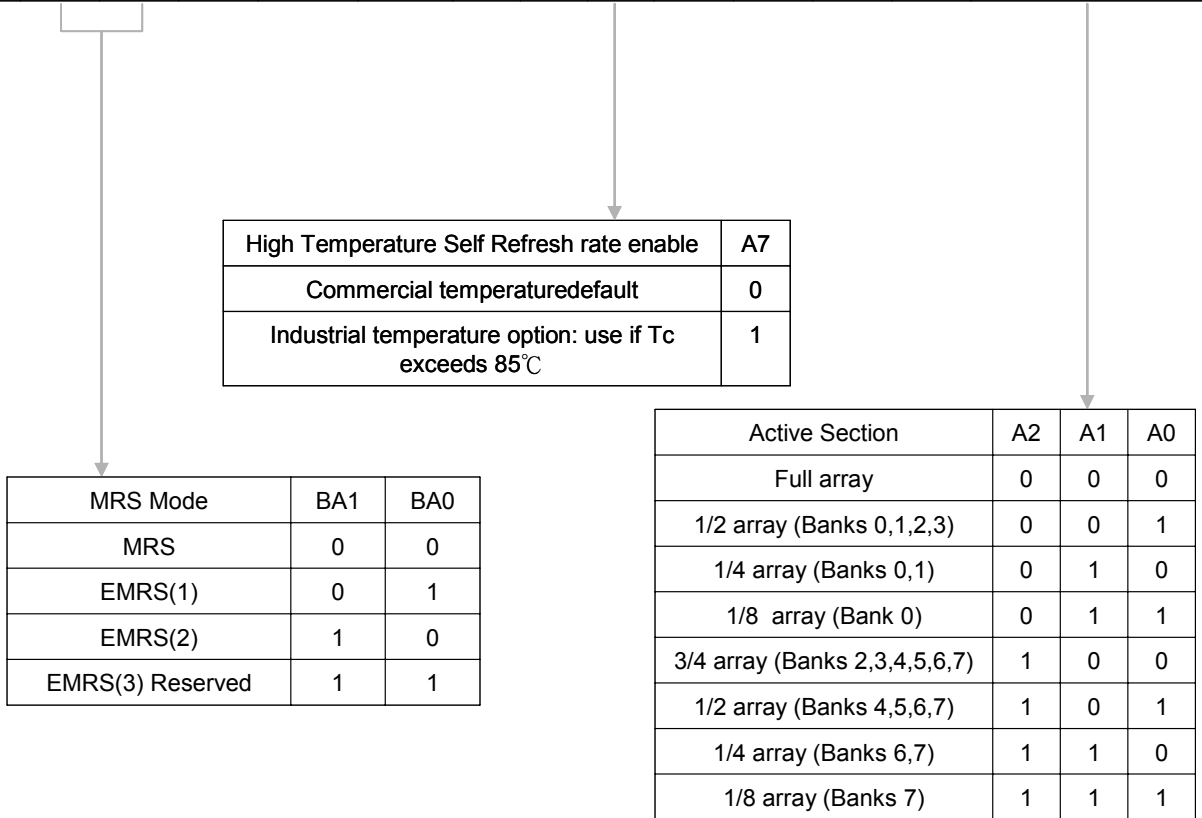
| High Temperature Self Refresh rate enable | A7 |
|---|---|
| Commercial temperaturedefault | 0 |
| Industrial temperature option: use if Tc exceeds 85℃ | 1 |

| MRS Mode | BA1 | BA0 |
|---|---|---|
| MRS | 0 | 0 |
| EMRS(1) | 0 | 1 |
| EMRS(2) | 1 | 0 |
| EMRS(3) Reserved | 1 | 1 |

| Active Section | A2 | A1 | A0 |
|---|---|---|---|
| Full array | 0 | 0 | 0 |
| 1/2 array (Banks 0,1,2,3) | 0 | 0 | 1 |
| 1/4 array (Banks 0,1) | 0 | 1 | 0 |
| 1/8 array (Bank 0) | 0 | 1 | 1 |
| 3/4 array (Banks 2,3,4,5,6,7) | 1 | 0 | 0 |
| 1/2 array (Banks 4,5,6,7) | 1 | 0 | 1 |
| 1/4 array (Banks 6,7) | 1 | 1 | 0 |
| 1/8 array (Banks 7) | 1 | 1 | 1 |